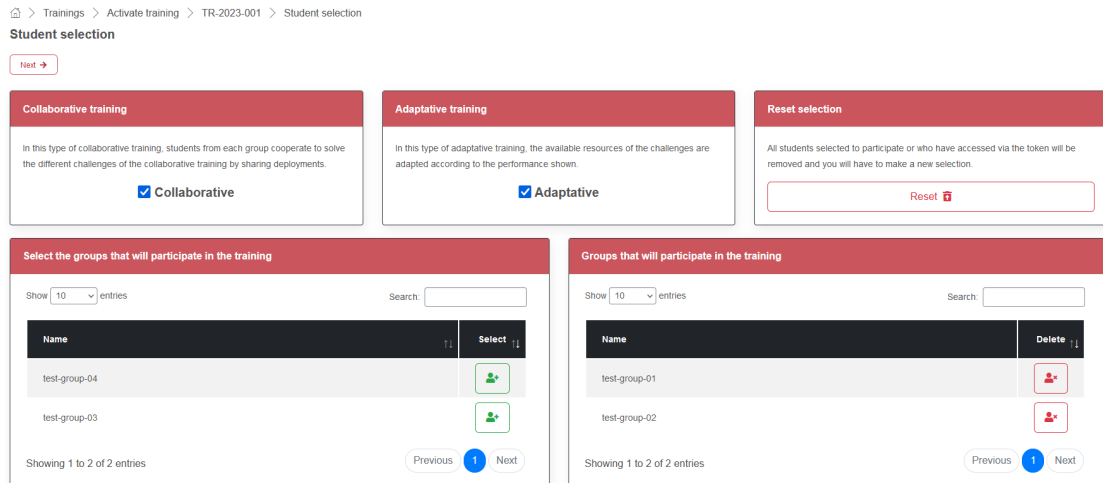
> Trainings > Activate training > TR-2023-001 > Student selection

Student selection

Next →

Collaborative training

In this type of collaborative training, students from each group cooperate to solve the different challenges of the collaborative training by sharing deployments.

☑ Collaborative

Adaptative training

In this type of adaptative training, the available resources of the challenges are adapted according to the performance shown.

☑ Adaptative

Reset selection

All students selected to participate or who have accessed via the token will be removed and you will have to make a new selection.

Reset

Select the groups that will participate in the training

Show 10 entries

Search:

| Name | Select |
|---|---|
| test-group-04 | |
| test-group-03 | |

Showing 1 to 2 of 2 entries

Previous 1 Next

Groups that will participate in the training

Show 10 entries

Search:

| Name | Delete |
|---|---|
| test-group-01 | |
| test-group-02 | |

Showing 1 to 2 of 2 entries

Previous 1 Next